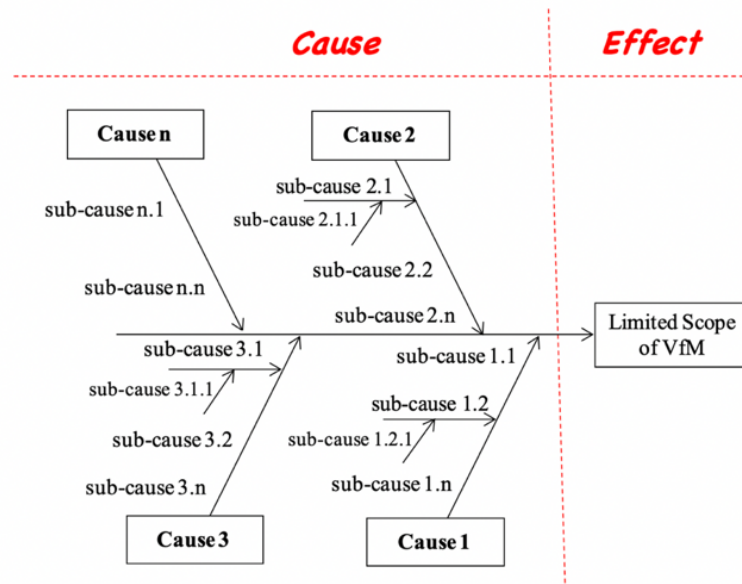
Cause

Effect

Cause n

sub-cause n.1

sub-cause n.n

Cause 2

sub-cause 2.1

sub-cause 2.1.1

sub-cause 2.2

sub-cause 2.n

Limited Scope of VfM

sub-cause 3.1

sub-cause 3.1.1

sub-cause 3.2

sub-cause 3.n

Cause 3

sub-cause 1.1

sub-cause 1.2

sub-cause 1.2.1

sub-cause 1.n

Cause 1